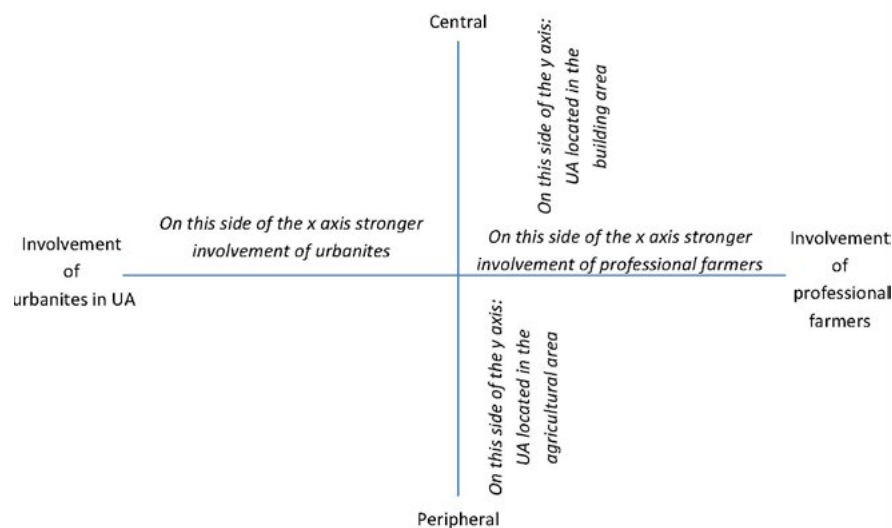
Central

On this side of the y axis: UA located in the building area

Involvement of urbanites in UA

On this side of the x axis stronger involvement of urbanites

On this side of the x axis stronger involvement of professional farmers

Involvement of professional farmers

On this side of the y axis: UA located in the agricultural area

Peripheral